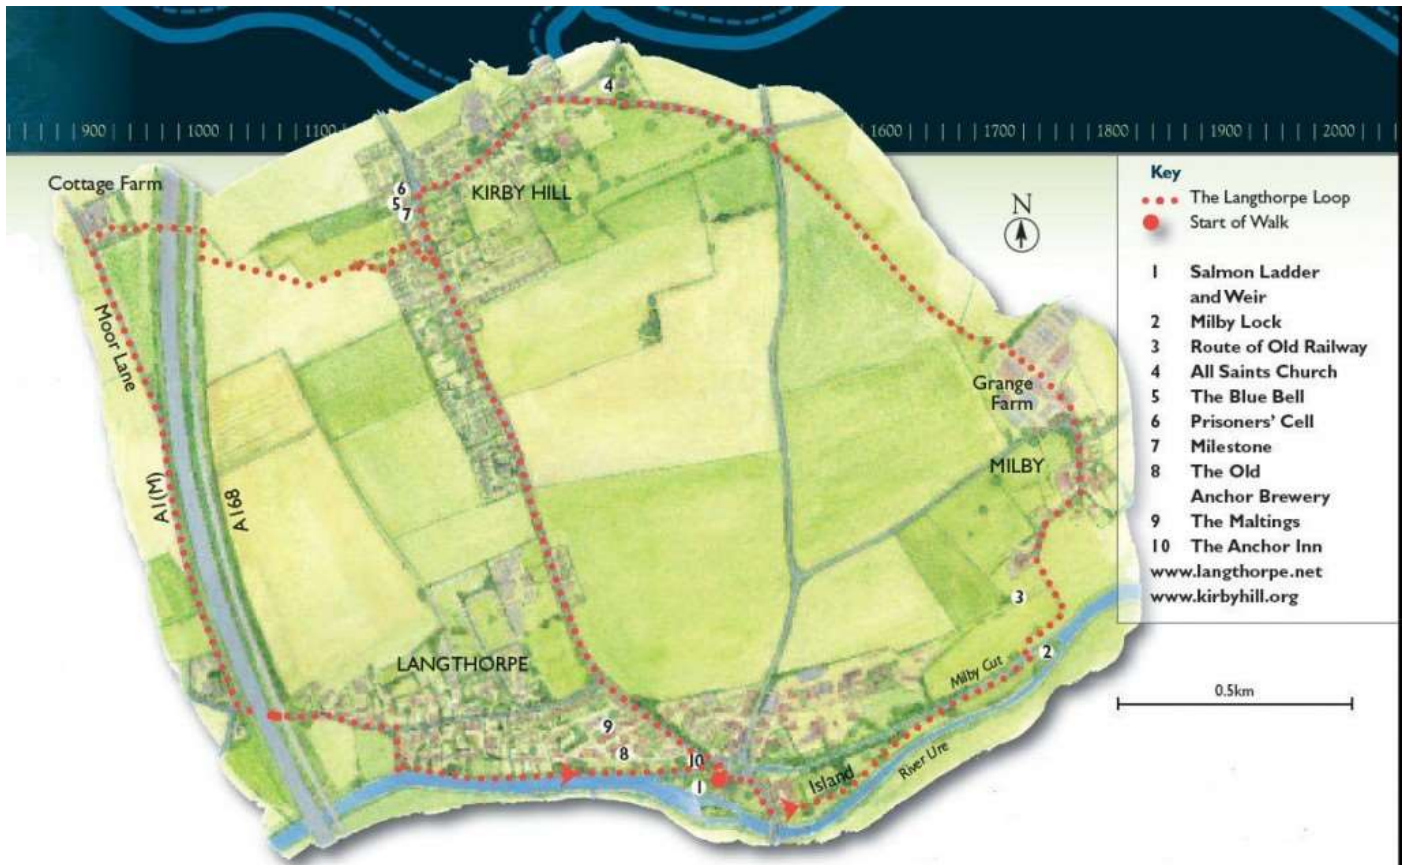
900 1000 1100 1600 1700 1800 1900 2000

Cottage Farm

KIRBY HILL

4

6
5 7

N

Moor Lane

A1(M)

A168

Grange Farm

MILBY

3

2

Milby Cut

LANGTHORPE

9

8

10

1

Island

River Ure

Key
The Langthorpe Loop
Start of Walk

1 Salmon Ladder and Weir
2 Milby Lock
3 Route of Old Railway
4 All Saints Church
5 The Blue Bell
6 Prisoners' Cell
7 Milestone
8 The Old Anchor Brewery
9 The Maltings
10 The Anchor Inn
www.langthorpe.net
www.kirbyhill.org

0.5km